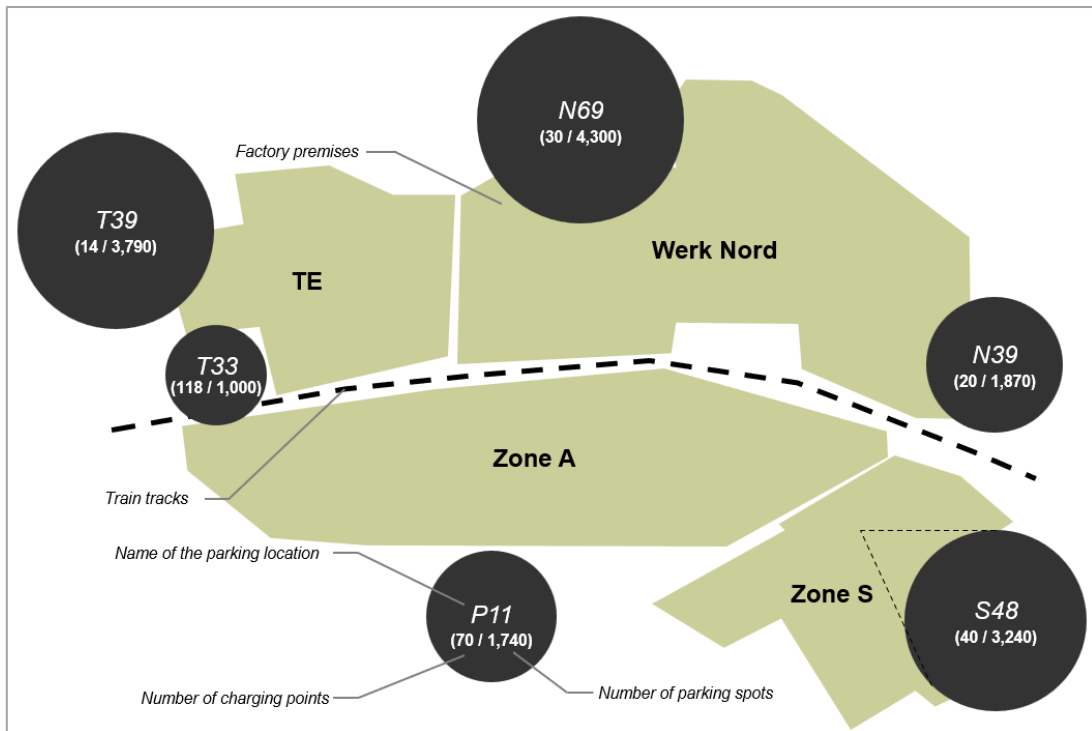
N69
(30 / 4,300)

Factory premises

T39
(14 / 3,790)

TE

Werk Nord

T33
(118 / 1,000)

N39
(20 / 1,870)

Zone A

Train tracks

Name of the parking location

P11
(70 / 1,740)

Zone S

S48
(40 / 3,240)

Number of charging points

Number of parking spots